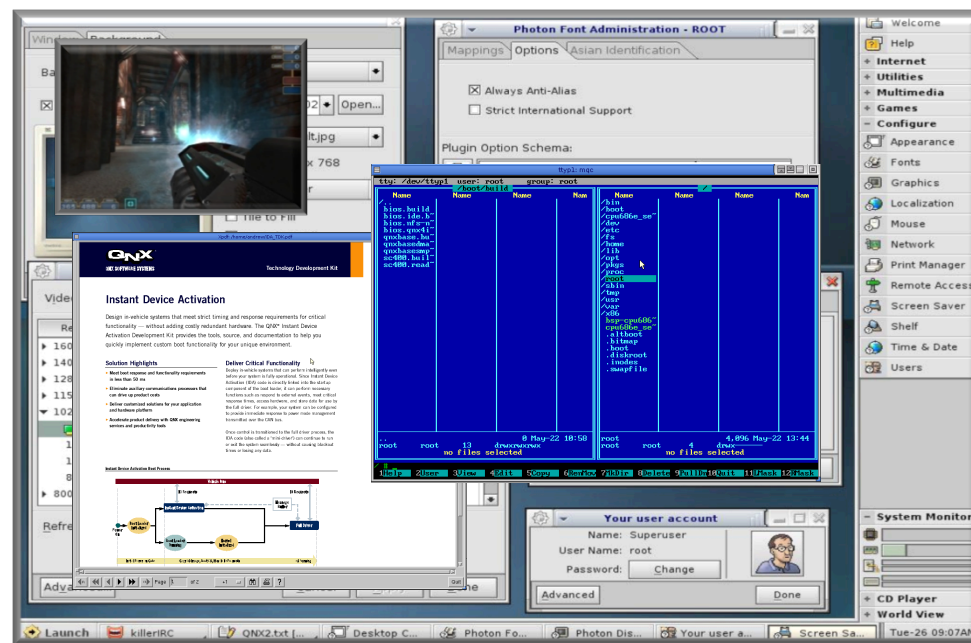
Window Background
Ba
Open...
lt.jpg
x 768
Tile to Fill
Photon Font Administration - ROOT
Mappings Options Asian Identification
Always Anti-Alias
Strict International Support
Plugin Option Schema:
ttyp1: mqc
tty: /dev/ttyp1 user: root group: root
/boot/build
Name Name Name Nam
/..
bios.build
bios.ide.b
bios.nfs-n
bios.qnx4i
qnxbase.bo
qnxbasedma
qnxbasesmp
sc400.buil
sc400.read
..
root root 13 drwxrwxrwx 0 May-22 10:58
no files selected
Name Name Name Nam
/bin
/boot
/cpu686_se
/dev
/etc
/fs
/home
/lib
/opt
/pkgs
/proc
/root
/sbin
/tmp
/usr
/var
/x86
bsp-cpu686
cpu686_se
.altboot
.bitmap
.boot
.diskroot
.inodes
.swapfile
root
root root 4 drwx 4,096 May-22 13:44
no files selected
1Help 2User 3View 4Edit 5Copy 6RenMov 7MkDir 8Delete 9PullDn 10Quit 11Mask 12Mask
QNX
QNX SOFTWARE SYSTEMS
Technology Development Kit
Instant Device Activation
Design in-vehicle systems that meet strict timing and response requirements for critical functionality — without adding costly redundant hardware. The QNX® Instant Device Activation Development Kit provides the tools, source, and documentation to help you quickly implement custom boot functionality for your unique environment.
Solution Highlights
Deliver Critical Functionality
Instant Device Activation Boot Process
Page 1 of 2
Video
Re
160
140
128
115
102
8
800
Refre
Adva
Your user account
Name: Superuser
User Name: root
Password: Change
Advanced
Done
Welcome
Help
Internet
Utilities
Multimedia
Games
Configure
Appearance
Fonts
Graphics
Localization
Mouse
Network
Print Manager
Remote Access
Screen Saver
Shelf
Time & Date
Users
System Monitor
CD Player
World View
Launch
killerIRC
QNX2.txt [...
Desktop C...
Photon Fo...
Photon Dis...
Your user a...
Screen Sa...
Tue-26 09:07A